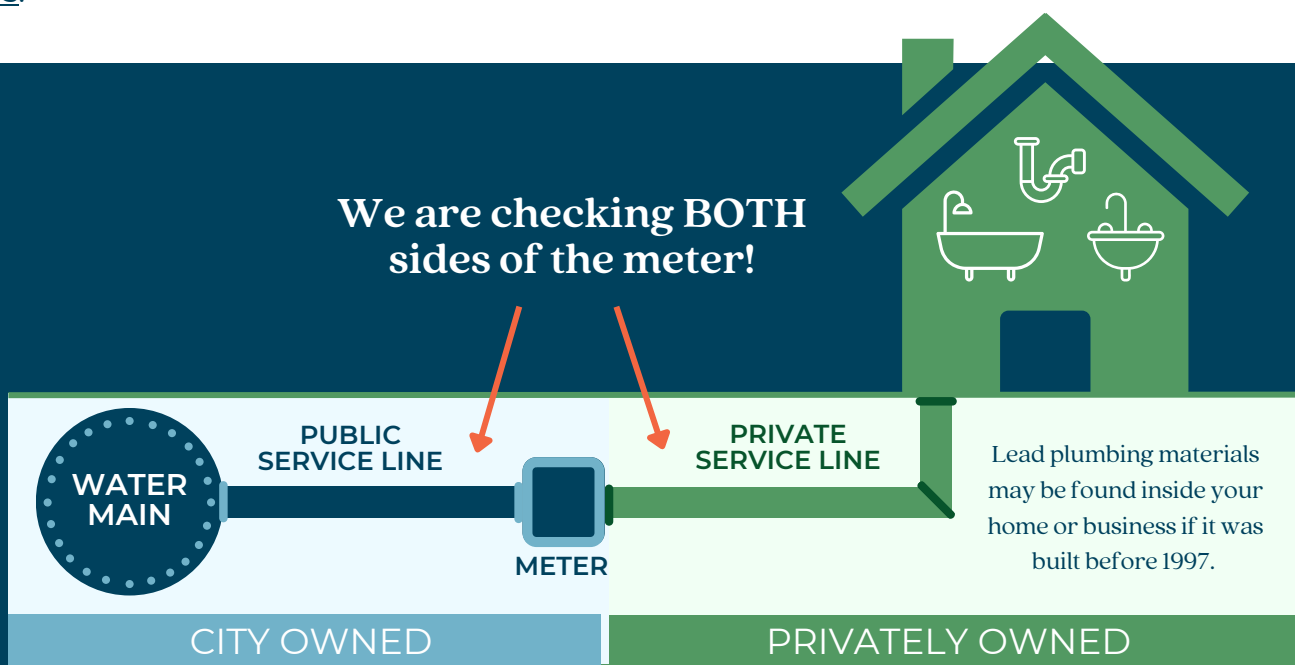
We are checking BOTH sides of the meter!

WATER MAIN

PUBLIC SERVICE LINE

METER

PRIVATE SERVICE LINE

Lead plumbing materials may be found inside your home or business if it was built before 1997.

CITY OWNED

PRIVATELY OWNED